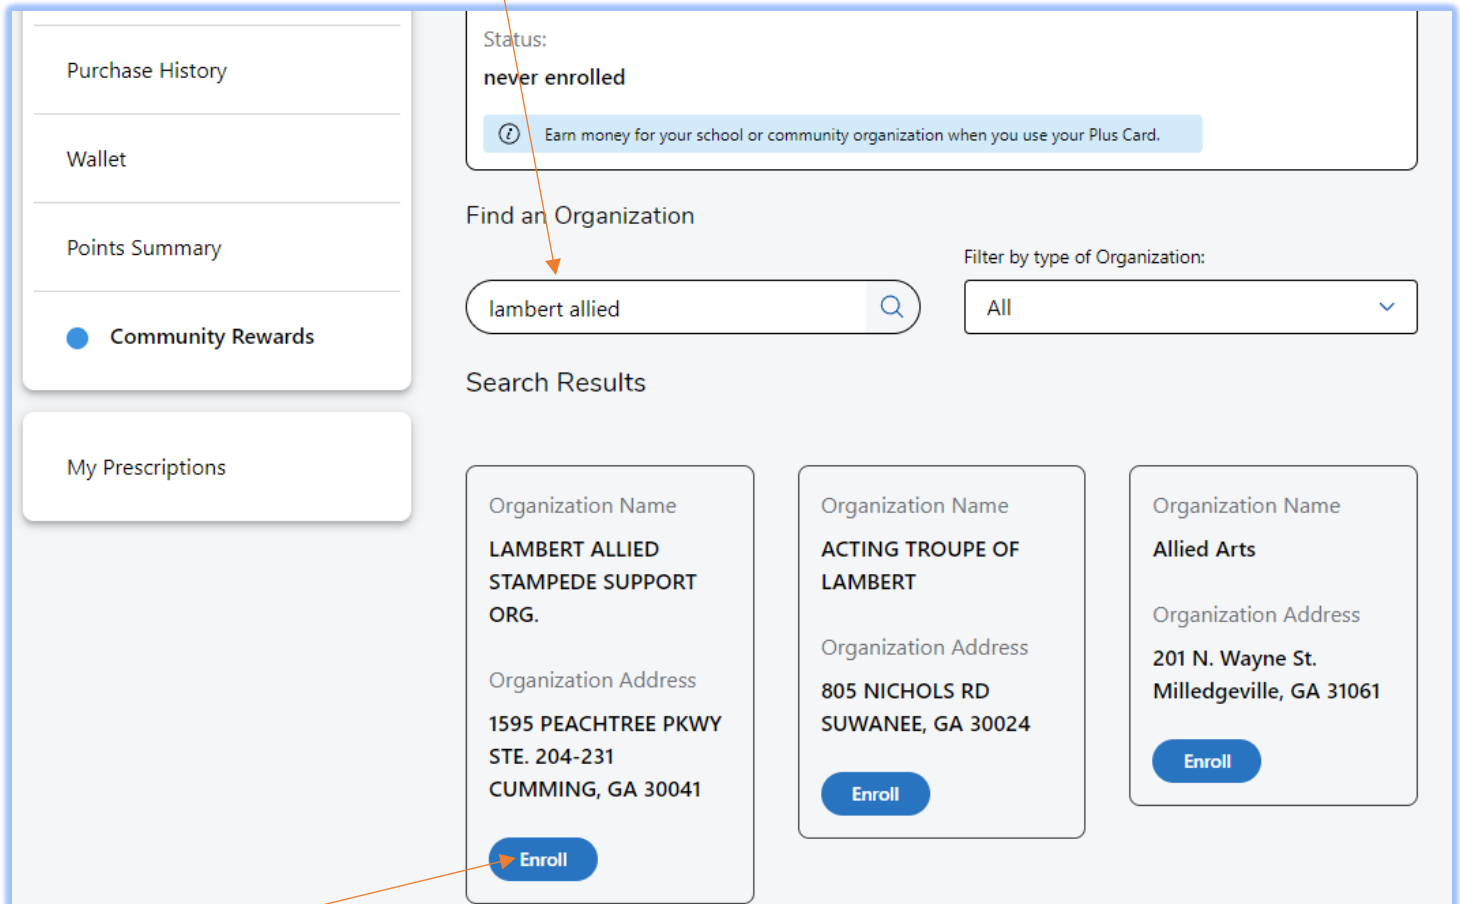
Purchase History

Wallet

Points Summary

Community Rewards

My Prescriptions

Status:

never enrolled

Earn money for your school or community organization when you use your Plus Card.

Find an Organization

Filter by type of Organization:

lambert allied

All

Search Results

Organization Name

LAMBERT ALLIED STAMPEDE SUPPORT ORG.

Organization Address

1595 PEACHTREE PKWY STE. 204-231 CUMMING, GA 30041

Enroll

Organization Name

ACTING TROUPE OF LAMBERT

Organization Address

805 NICHOLS RD SUWANEE, GA 30024

Enroll

Organization Name

Allied Arts

Organization Address

201 N. Wayne St. Milledgeville, GA 31061

Enroll